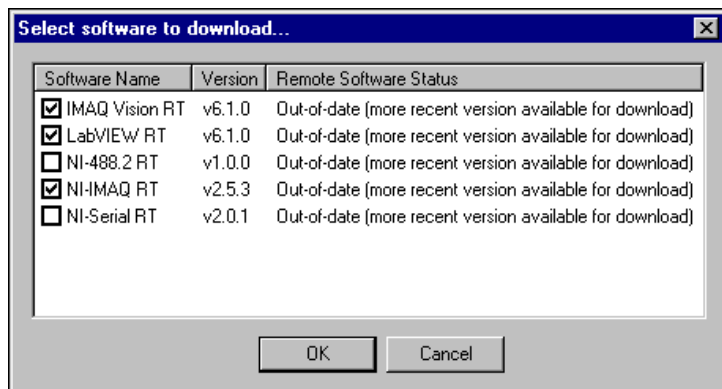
Select software to download...

| Software Name | Version | Remote Software Status |
|---|---|---|
| ☑ IMAQ Vision RT | v6.1.0 | Out-of-date (more recent version available for download) |
| ☑ LabVIEW RT | v6.1.0 | Out-of-date (more recent version available for download) |
| ☐ NI-488.2 RT | v1.0.0 | Out-of-date (more recent version available for download) |
| ☑ NI-IMAQ RT | v2.5.3 | Out-of-date (more recent version available for download) |
| ☐ NI-Serial RT | v2.0.1 | Out-of-date (more recent version available for download) |

OK Cancel